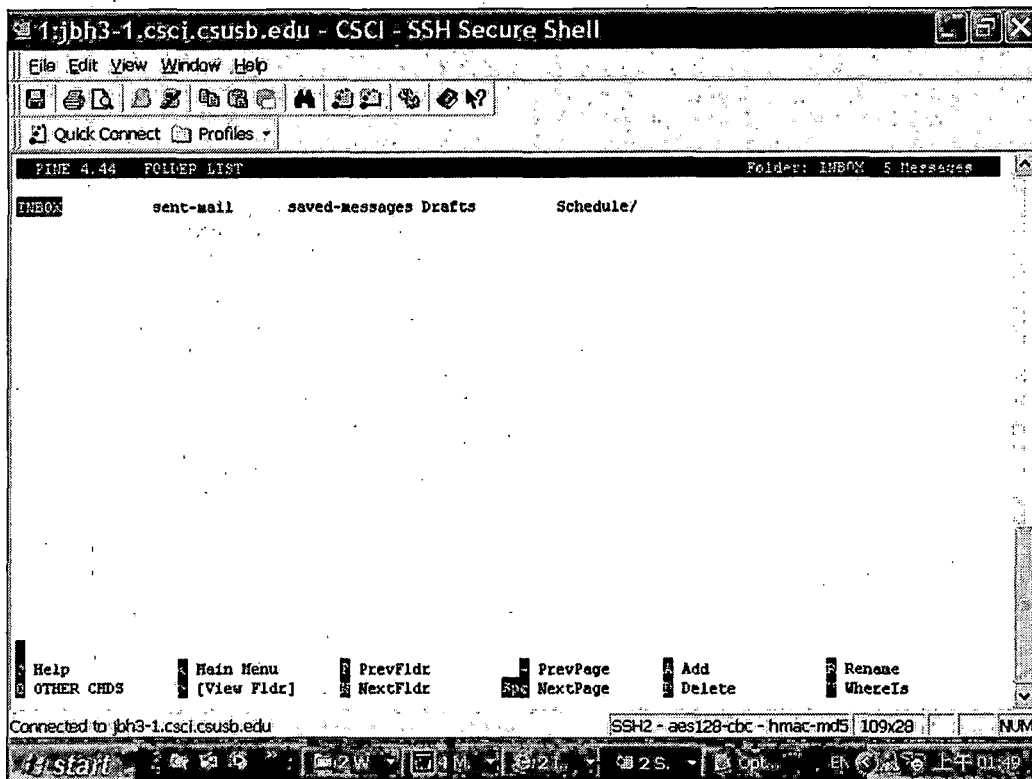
1:jbh3-1.csci.csusb.edu - CSCI - SSH Secure Shell

File Edit View Window Help

Quick Connect Profiles

PINE 4.44 FOLDER LIST Folder: INBOX 5 Messages

INBOX sent-mail saved-messages Drafts Schedule/

? Help
O OTHER CMDS
M Main Menu
< [View Fldr]
P PrevFldr
N NextFldr
- PrevPage
Spc NextPage
A Add
D Delete
R Rename
W WhereIs

Connected to jbh3-1.csci.csusb.edu
SSH2 - aes128-cbc - hmac-md5 109x28 NUM

start 2 W 4 M 2 2 S. Opt... EN 上午 01:49